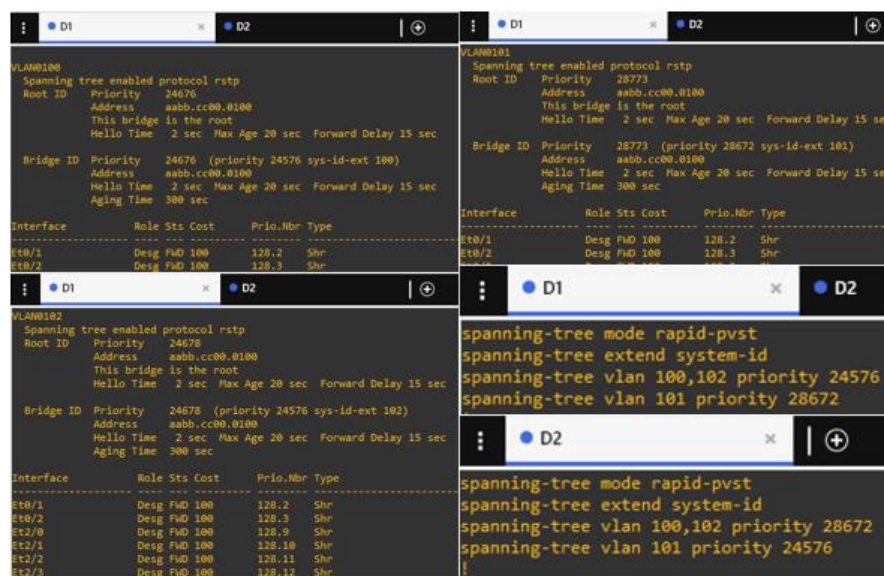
⋮ D1 × D2 | ⊕

VLAN0100
Spanning tree enabled protocol rstp
Root ID Priority 24676
Address aabb.cc00.0100
This bridge is the root
Hello Time 2 sec Max Age 20 sec Forward Delay 15 sec

Bridge ID Priority 24676 (priority 24576 sys-id-ext 100)
Address aabb.cc00.0100
Hello Time 2 sec Max Age 20 sec Forward Delay 15 sec
Aging Time 300 sec

| Interface | Role | Sts | Cost | Prio.Nbr | Type |
|---|---|---|---|---|---|
| Et0/1 | Desg | FWD | 100 | 128.2 | Shr |
| Et0/2 | Desg | FWD | 100 | 128.3 | Shr |

⋮ D1 × D2 | ⊕

VLAN0101
Spanning tree enabled protocol rstp
Root ID Priority 28773
Address aabb.cc00.0100
This bridge is the root
Hello Time 2 sec Max Age 20 sec Forward Delay 15 sec

Bridge ID Priority 28773 (priority 28672 sys-id-ext 101)
Address aabb.cc00.0100
Hello Time 2 sec Max Age 20 sec Forward Delay 15 sec
Aging Time 300 sec

| Interface | Role | Sts | Cost | Prio.Nbr | Type |
|---|---|---|---|---|---|
| Et0/1 | Desg | FWD | 100 | 128.2 | Shr |
| Et0/2 | Desg | FWD | 100 | 128.3 | Shr |

⋮ D1 × D2 | ⊕

VLAN0102
Spanning tree enabled protocol rstp
Root ID Priority 24678
Address aabb.cc00.0100
This bridge is the root
Hello Time 2 sec Max Age 20 sec Forward Delay 15 sec

Bridge ID Priority 24678 (priority 24576 sys-id-ext 102)
Address aabb.cc00.0100
Hello Time 2 sec Max Age 20 sec Forward Delay 15 sec
Aging Time 300 sec

| Interface | Role | Sts | Cost | Prio.Nbr | Type |
|---|---|---|---|---|---|
| Et0/1 | Desg | FWD | 100 | 128.2 | Shr |
| Et0/2 | Desg | FWD | 100 | 128.3 | Shr |
| Et2/0 | Desg | FWD | 100 | 128.9 | Shr |
| Et2/1 | Desg | FWD | 100 | 128.10 | Shr |
| Et2/2 | Desg | FWD | 100 | 128.11 | Shr |
| Et2/3 | Desg | FWD | 100 | 128.12 | Shr |

⋮ D1 × D2

spanning-tree mode rapid-pvst
spanning-tree extend system-id
spanning-tree vlan 100,102 priority 24576
spanning-tree vlan 101 priority 28672

⋮ D2 × | ⊕

spanning-tree mode rapid-pvst
spanning-tree extend system-id
spanning-tree vlan 100,102 priority 28672
spanning-tree vlan 101 priority 24576
!